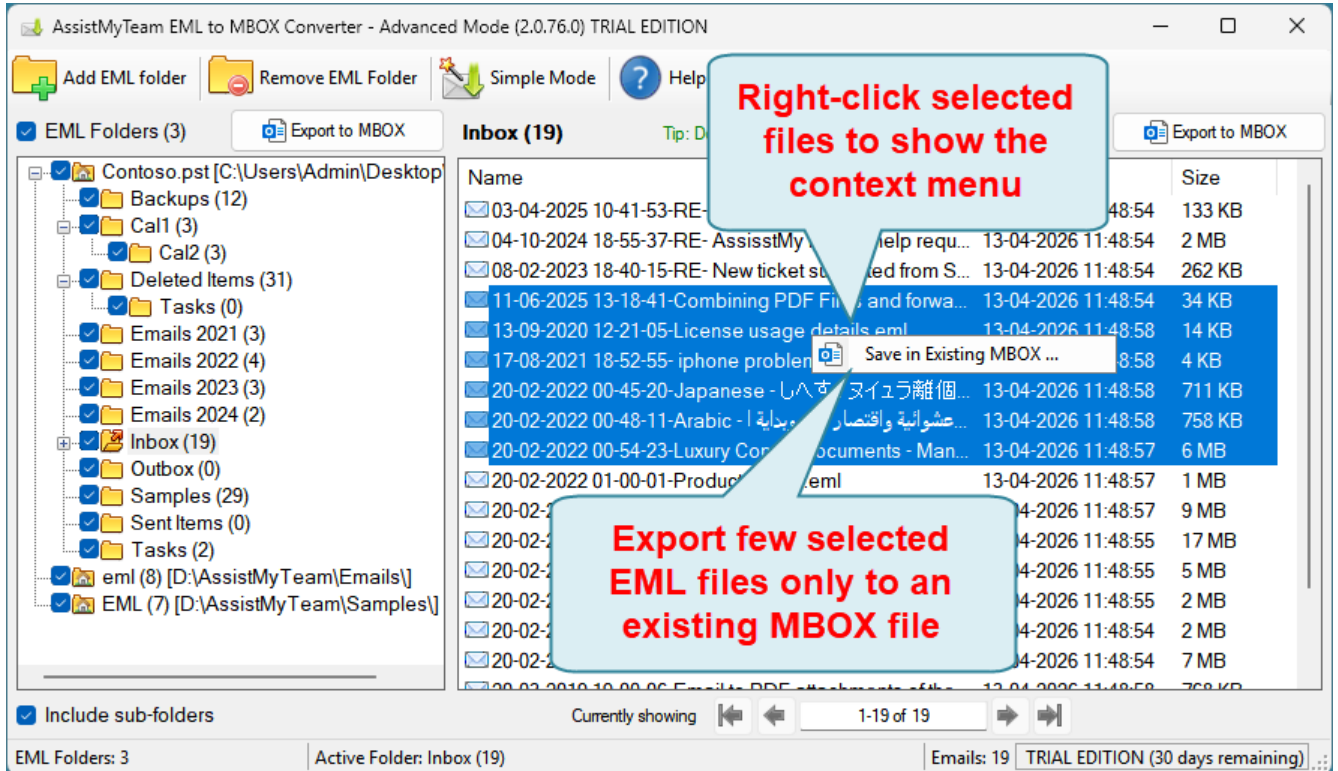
AssistMyTeam EML to MBOX Converter - Advanced Mode (2.0.76.0) TRIAL EDITION

Add EML folder | Remove EML Folder | Simple Mode | Help

EML Folders (3) | Export to MBOX

Contoso.pst [C:\Users\Admin\Desktop\
Backups (12)
Cal1 (3)
Cal2 (3)
Deleted Items (31)
Tasks (0)
Emails 2021 (3)
Emails 2022 (4)
Emails 2023 (3)
Emails 2024 (2)
Inbox (19)
Outbox (0)
Samples (29)
Sent Items (0)
Tasks (2)
eml (8) [D:\AssistMyTeam\Emails\]
EML (7) [D:\AssistMyTeam\Samples\]

Inbox (19) | Tip: D | Export to MBOX

Right-click selected files to show the context menu

| Name | | Size |
|---|---|---|
| 03-04-2025 10-41-53-RE- | 48:54 | 133 KB |
| 04-10-2024 18-55-37-RE- AssisstMy help requ... | 13-04-2026 11:48:54 | 2 MB |
| 08-02-2023 18-40-15-RE- New ticket su ted from S... | 13-04-2026 11:48:54 | 262 KB |
| 11-06-2025 13-18-41-Combining PDF Fi s and forwa... | 13-04-2026 11:48:54 | 34 KB |
| 13-09-2020 12-21-05-License usage details.eml | 13-04-2026 11:48:58 | 14 KB |
| 17-08-2021 18-52-55- iphone problem | 48:58 | 4 KB |
| 20-02-2022 00-45-20-Japanese - しへすヌイュラ離個... | 13-04-2026 11:48:58 | 711 KB |
| 20-02-2022 00-48-11-Arabic - عشوائية واقتصار بداية | 13-04-2026 11:48:58 | 758 KB |
| 20-02-2022 00-54-23-Luxury Co ocuments - Man... | 13-04-2026 11:48:57 | 6 MB |
| 20-02-2022 01-00-01-Product .eml | 13-04-2026 11:48:57 | 1 MB |
| 20-02-2 | 04-2026 11:48:57 | 9 MB |
| 20-02-2 | 04-2026 11:48:55 | 17 MB |
| 20-02-2 | 04-2026 11:48:55 | 5 MB |
| 20-02-2 | 04-2026 11:48:55 | 2 MB |
| 20-02-2 | 04-2026 11:48:54 | 2 MB |
| 20-02-2 | 04-2026 11:48:54 | 7 MB |

Save in Existing MBOX ...

Export few selected EML files only to an existing MBOX file

Include sub-folders | Currently showing | 1-19 of 19

EML Folders: 3 | Active Folder: Inbox (19) | Emails: 19 | TRIAL EDITION (30 days remaining)